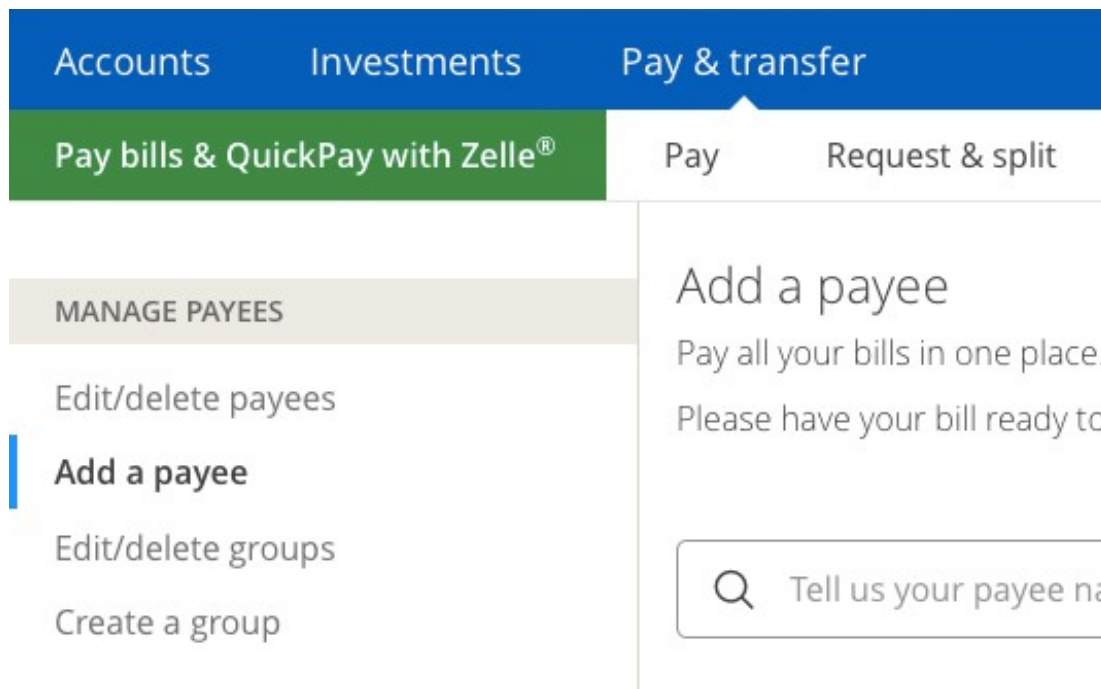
Accounts Investments Pay & transfer

Pay bills & QuickPay with Zelle® Pay Request & split

MANAGE PAYEES

Edit/delete payees

Add a payee

Edit/delete groups

Create a group

Add a payee

Pay all your bills in one place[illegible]

Please have your bill ready t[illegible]

Tell us your payee n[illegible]